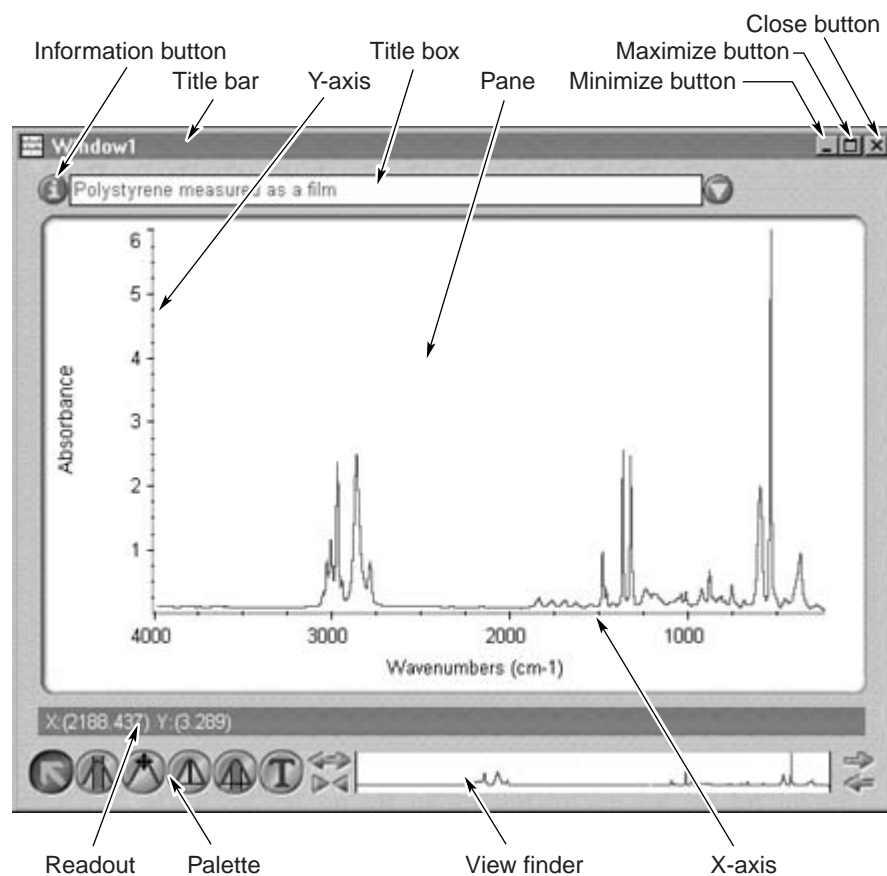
Close button
Information button
Title box
Maximize button
Title bar
Y-axis
Pane
Minimize button

Window1

Polystyrene measured as a film

6
5
4
3
2
1
Absorbance

4000
3000
2000
1000
Wavenumbers (cm-1)

X:(2188.437) Y:(3.289)

Readout
Palette
View finder
X-axis